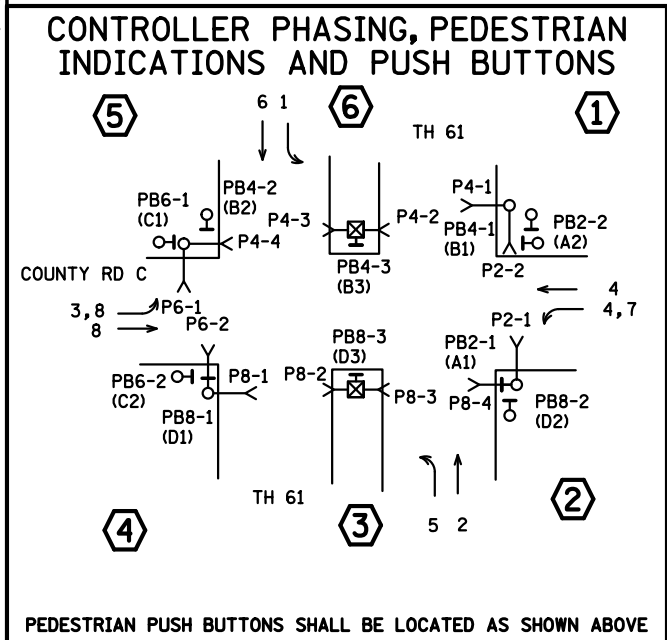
CONTROLLER PHASING, PEDESTRIAN INDICATIONS AND PUSH BUTTONS

5

6 1

6

TH 61

1

PB6-1
(C1)

PB4-2
(B2)

P4-3

P4-2

P4-1

PB4-1
(B1)

PB2-2
(A2)

P4-4

PB4-3
(B3)

P2-2

COUNTY RD C

4

3,8

P6-1

4,7

8

P6-2

P2-1

PB8-3
(D3)

PB2-1
(A1)

PB6-2

P8-1

P8-2

P8-3

P8-4

PB8-2

(C2)

PB8-1
(D1)

(D2)

TH 61

4

3

5 2

2

PEDESTRIAN PUSH BUTTONS SHALL BE LOCATED AS SHOWN ABOVE